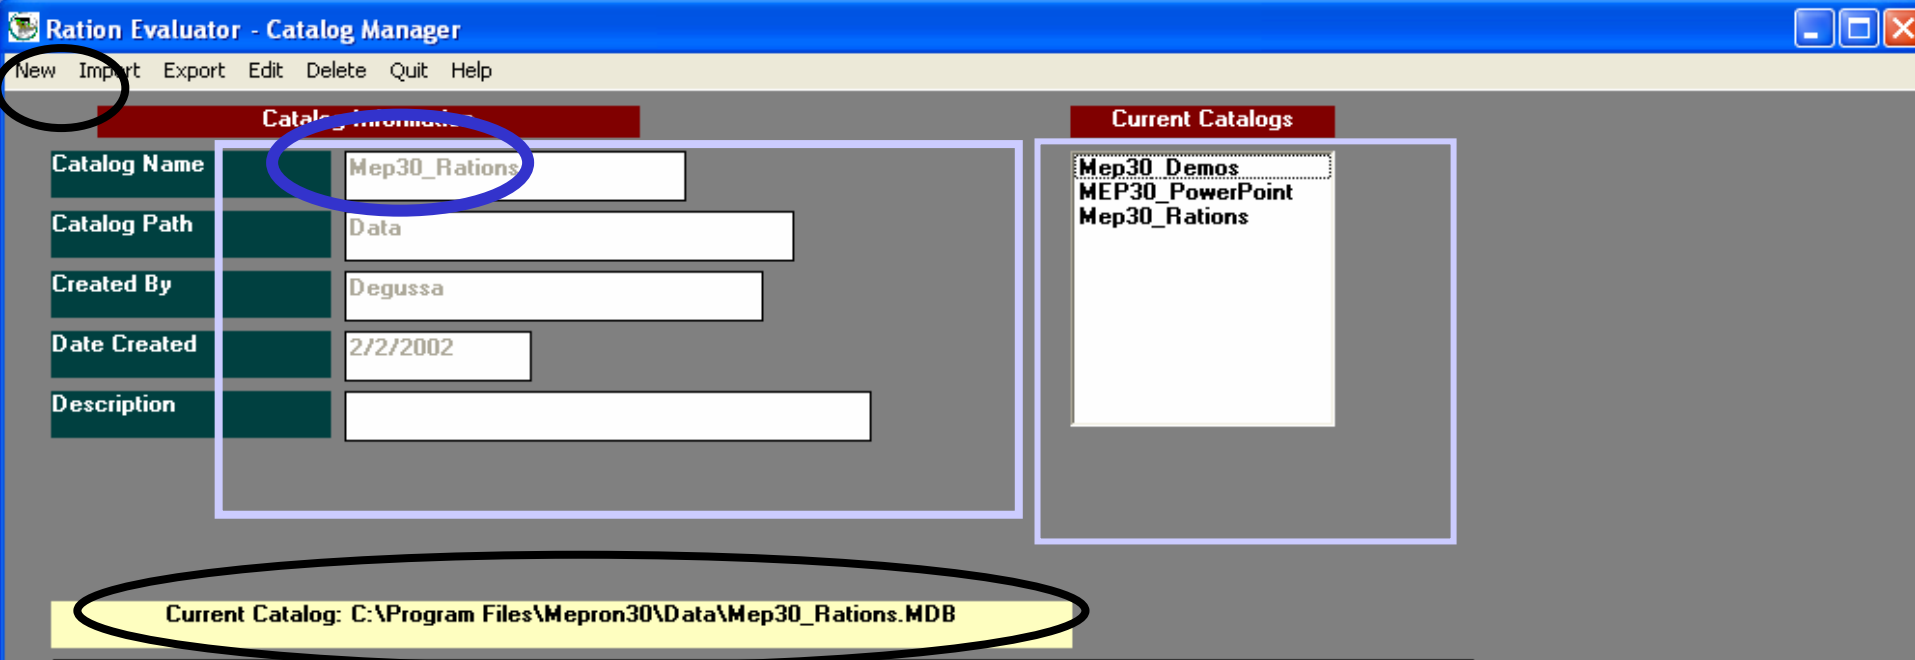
Ration Evaluator - Catalog Manager

New Imp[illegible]rt Export Edit Delete Quit Help

Catal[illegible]

Catalog Name
Mep30_Rations

Catalog Path
Data

Created By
Degussa

Date Created
2/2/2002

Description

Current Catalogs

Mep30_Demos
MEP30_PowerPoint
Mep30_Rations

Current Catalog: C:\Program Files\Mepron30\Data\Mep30_Rations.MDB